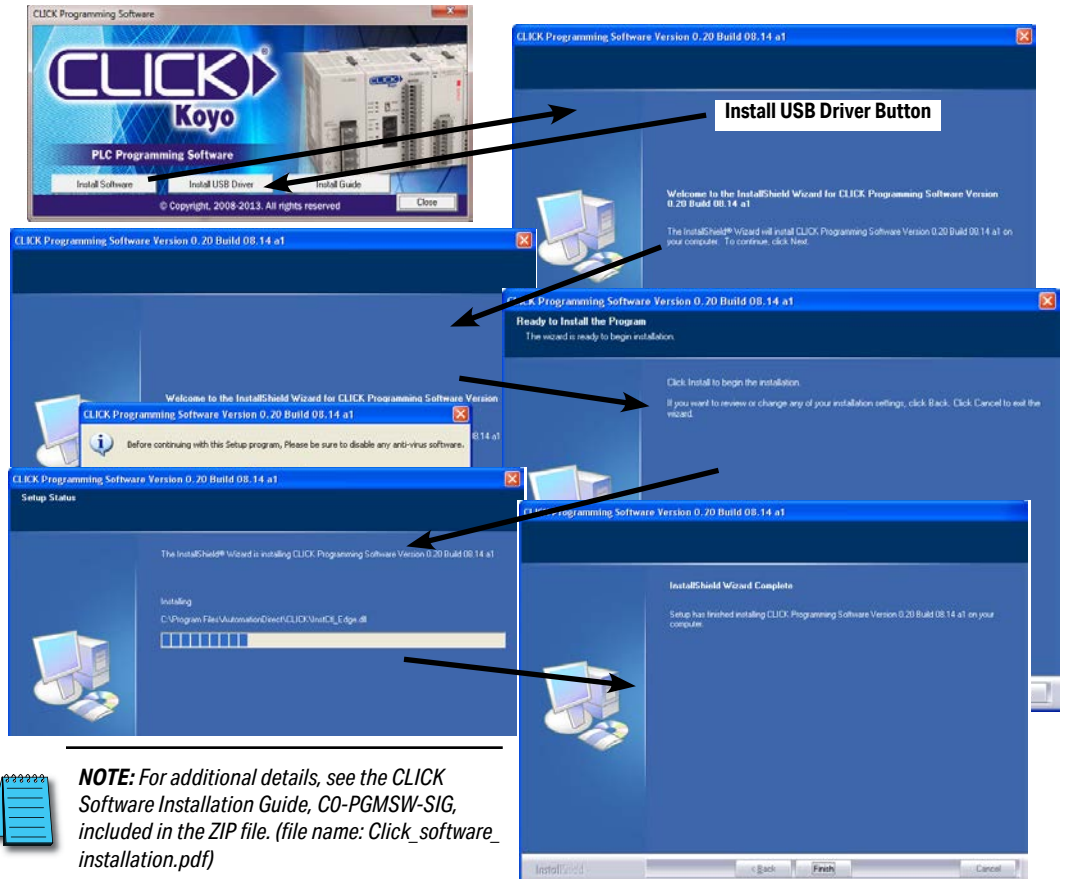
CLICK Programming Software

CLICK

Koyo

PLC Programming Software

Install Software

Install USB Driver

Install Guide

© Copyright, 2008-2013. All rights reserved

Close

CLICK Programming Software Version 0.20 Build 08.14 a1

Install USB Driver Button

Welcome to the InstallShield Wizard for CLICK Programming Software Version 0.20 Build 08.14 a1

The InstallShield® Wizard will install CLICK Programming Software Version 0.20 Build 08.14 a1 on your computer. To continue, click Next.

CLICK Programming Software Version 0.20 Build 08.14 a1

Welcome to the InstallShield Wizard for CLICK Programming Software Version

CLICK Programming Software Version 0.20 Build 08.14 a1

Before continuing with this Setup program, Please be sure to disable any anti-virus software.

CLICK Programming Software Version 0.20 Build 08.14 a1

Ready to Install the Program

The wizard is ready to begin installation.

Click Install to begin the installation.

If you want to review or change any of your installation settings, click Back. Click Cancel to exit the wizard.

CLICK Programming Software Version 0.20 Build 08.14 a1

Setup Status

The InstallShield® Wizard is installing CLICK Programming Software Version 0.20 Build 08.14 a1

Installing

C:\Program Files\AutomationDirect\CLICK\InstCtl_Edge.dll

CLICK Programming Software Version 0.20 Build 08.14 a1

InstallShield Wizard Complete

Setup has finished installing CLICK Programming Software Version 0.20 Build 08.14 a1 on your computer.

InstallShield

< Back

Finish

Cancel

NOTE: For additional details, see the CLICK Software Installation Guide, C0-PGMSW-SIG, included in the ZIP file. (file name: Click_software_installation.pdf)